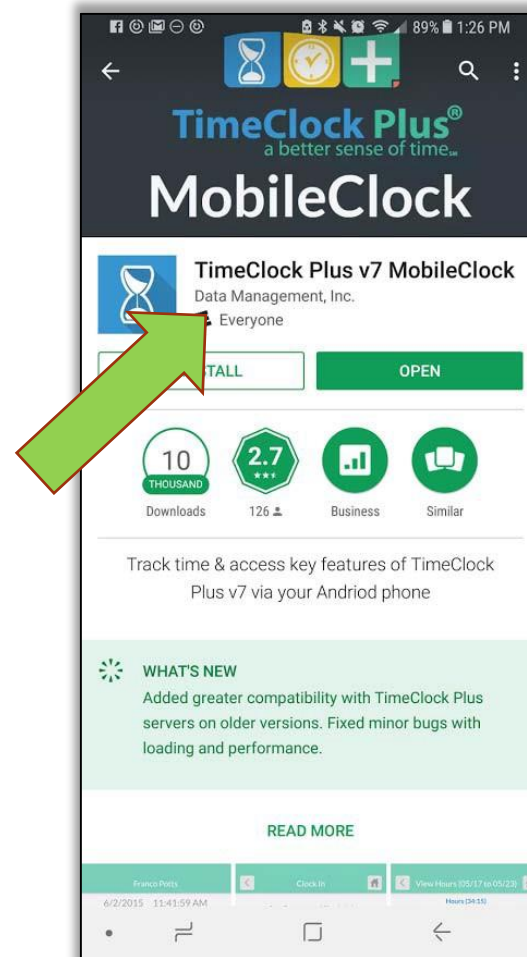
89% 1:26 PM

TimeClock Plus®
a better sense of time℠

MobileClock

TimeClock Plus v7 MobileClock
Data Management, Inc.
Everyone

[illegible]STALL
OPEN

10
THOUSAND
Downloads

2.7
126

Business

Similar

Track time & access key features of TimeClock Plus v7 via your Andriod phone

WHAT'S NEW
Added greater compatibility with TimeClock Plus servers on older versions. Fixed minor bugs with loading and performance.

READ MORE

Franco Potts
6/2/2015 11:41:59 AM
Clock In
View Hours (05/17 to 05/23)
Hours (34:15)